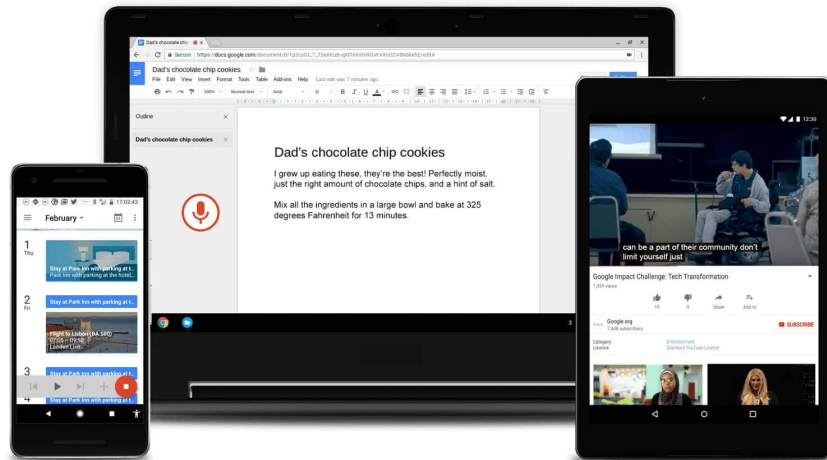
Dad's chocolate chi
Secure | https://docs.google.com/document/d/1p2o3Zs_T_TSeK6dR-ajMT6hKN6SWYXKoSZkSMkB6MIEre8E#
Dad's chocolate chip cookies
File Edit View Insert Format Tools Table Add-ons Help Last edit was 7 minutes ago
100% Normal text Arial
Outline
Dad's chocolate chip cookies

Dad's chocolate chip cookies

I grew up eating these, they're the best! Perfectly moist, just the right amount of chocolate chips, and a hint of salt.

Mix all the ingredients in a large bowl and bake at 325 degrees Fahrenheit for 13 minutes.

17:02:43
February
1
Thu
Stay at Park Inn with parking at t...
Park Inn with parking at the hotel...
2
Fri
Stay at Park Inn with parking at t...
Flight to Lisbon (IA 500)
London Gatt...
3
Stay at Park Inn with parking at t...
4
Stay at Park Inn with parking at t...

12:30
can be a part of their community don't limit yourself just
Google Impact Challenge: Tech Transformation
1,309 views
19 9 Share Add to
Google.org
3,446 subscribers
SUBSCRIBE
Category Entertainment
License Standard YouTube License
2